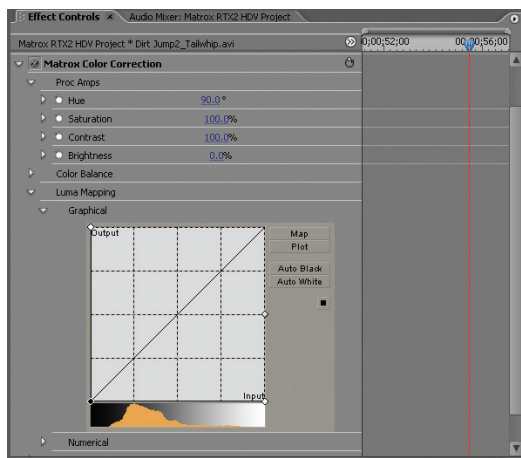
Effect Controls ×   Audio Mixer: Matrox RTX2 HDV Project

Matrox RTX2 HDV Project * Dirt Jump2_Tailwhip.avi

0;00;52;00   00;00;56;00

Matrox Color Correction

Proc Amps

Hue   90.0 °

Saturation   100.0%

Contrast   100.0%

Brightness   0.0%

Color Balance

Luma Mapping

Graphical

Output

Map

Plot

Auto Black

Auto White

Input

Numerical